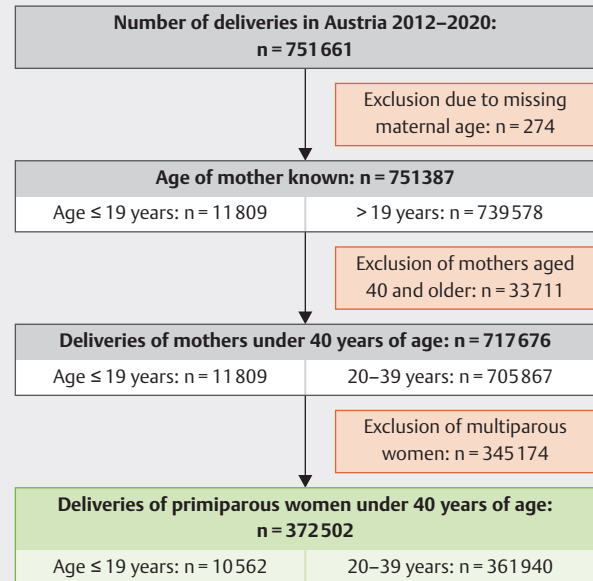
Number of deliveries in Austria 2012–2020:
n = 751 661

Exclusion due to missing maternal age: n = 274

Age of mother known: n = 751387

Age ≤ 19 years: n = 11 809

> 19 years: n = 739 578

Exclusion of mothers aged 40 and older: n = 33711

Deliveries of mothers under 40 years of age: n = 717 676

Age ≤ 19 years: n = 11 809

20–39 years: n = 705 867

Exclusion of multiparous women: n = 345 174

Deliveries of primiparous women under 40 years of age:
n = 372 502

Age ≤ 19 years: n = 10 562

20–39 years: n = 361 940